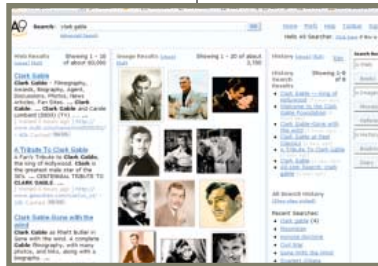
Search: clark gable

Advanced Search

Home Mail Help

Hello A9 Searcher

Web Results

Showing 1 - 10 of about 40,000

Image Results

Showing 1 - 10 of about 3,700

History

Showing 1-5

Clark Gable

Clark Gable - Filmography, Awards, Biography, Agent, Discussions, Photos, News Articles, Fan Sites. ... Clark Gable ... Clark Gable and Carole Lombard (2000) (TV) ...

A Tribute To Clark Gable

A Fan's Tribute to Clark Gable. Clark Gable is the greatest male star of the 30's ... CENTENNIAL TRIBUTE TO CLARK GABLE ...

Clark Gable Gone with the wind

Clark Gable as Rhett Butler in Gone with the wind. A complete Clark Gable filmography, with news photos, and links, along with a biography ...

History Search Results

Clark Gable - King of Hollywood

Clark Gable Gone with the wind

Clark Gable - Biography

All Search History

Recent Searches:

clark gable